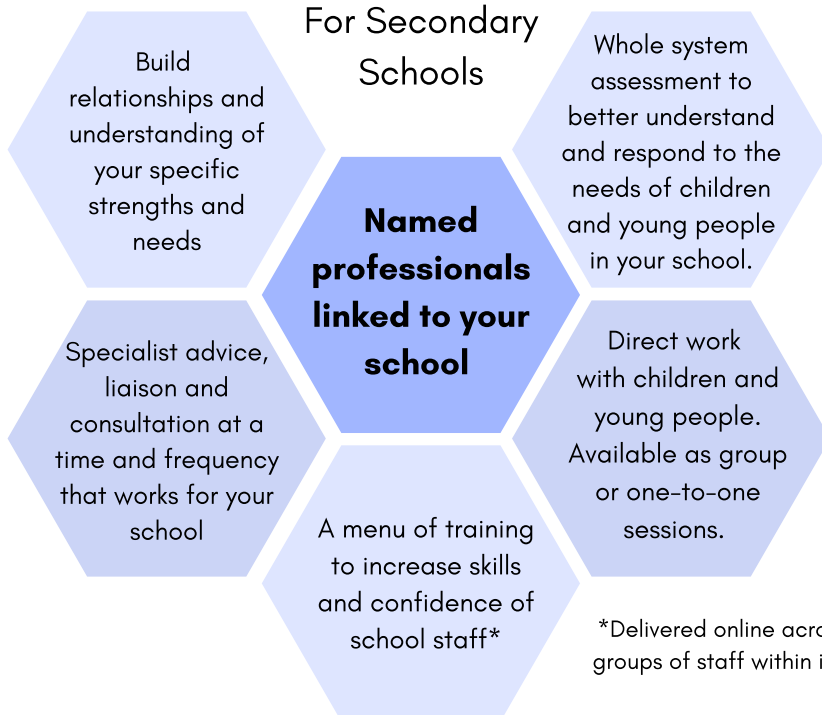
For Secondary Schools

Build relationships and understanding of your specific strengths and needs

Whole system assessment to better understand and respond to the needs of children and young people in your school.

Named professionals linked to your school

Specialist advice, liaison and consultation at a time and frequency that works for your school

Direct work with children and young people. Available as group or one-to-one sessions.

A menu of training to increase skills and confidence of school staff*

*Delivered online acro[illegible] groups of staff within i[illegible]